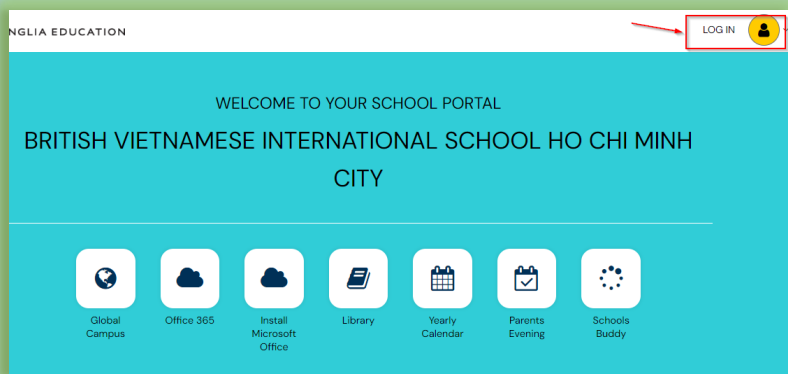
NGLIA EDUCATION

LOG IN

WELCOME TO YOUR SCHOOL PORTAL

BRITISH VIETNAMESE INTERNATIONAL SCHOOL HO CHI MINH CITY

Global Campus

Office 365

Install Microsoft Office

Library

Yearly Calendar

Parents Evening

Schools Buddy